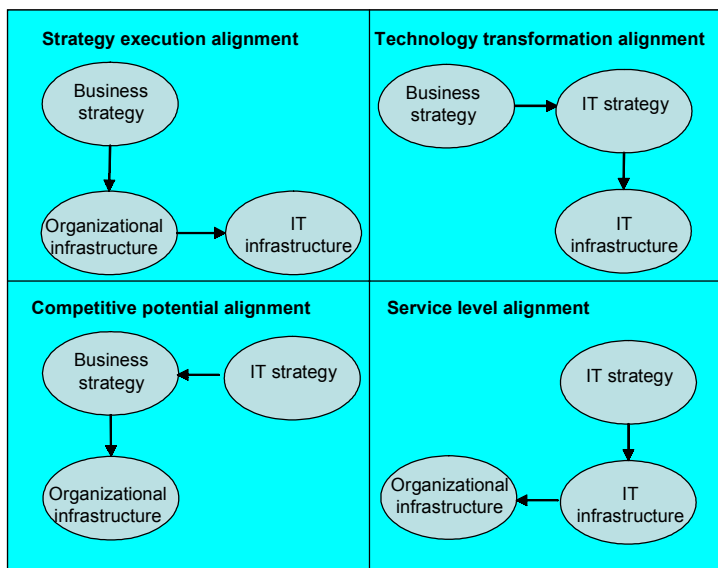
Strategy execution alignment

Business strategy

Organizational infrastructure

IT infrastructure

Technology transformation alignment

Business strategy

IT strategy

IT infrastructure

Competitive potential alignment

Business strategy

IT strategy

Organizational infrastructure

Service level alignment

IT strategy

Organizational infrastructure

IT infrastructure